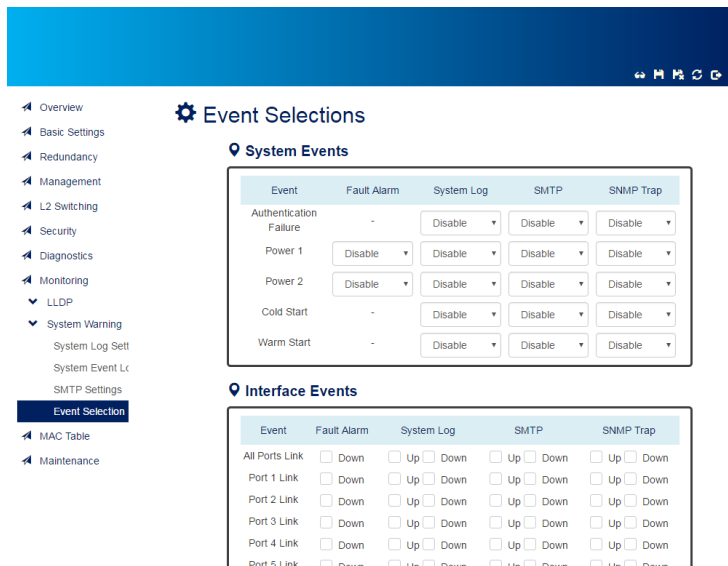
Overview
Basic Settings
Redundancy
Management
L2 Switching
Security
Diagnostics
Monitoring
LLDP
System Warning
System Log Sett
System Event Lo
SMTP Settings
Event Selection
MAC Table
Maintenance

Event Selections

System Events

| Event | Fault Alarm | System Log | SMTP | SNMP Trap |
|---|---|---|---|---|
| Authentication Failure | - | Disable | Disable | Disable |
| Power 1 | Disable | Disable | Disable | Disable |
| Power 2 | Disable | Disable | Disable | Disable |
| Cold Start | - | Disable | Disable | Disable |
| Warm Start | - | Disable | Disable | Disable |

Interface Events

| Event | Fault Alarm | System Log | SMTP | SNMP Trap |
|---|---|---|---|---|
| All Ports Link | Down | Up Down | Up Down | Up Down |
| Port 1 Link | Down | Up Down | Up Down | Up Down |
| Port 2 Link | Down | Up Down | Up Down | Up Down |
| Port 3 Link | Down | Up Down | Up Down | Up Down |
| Port 4 Link | Down | Up Down | Up Down | Up Down |
| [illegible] | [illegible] | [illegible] | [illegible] | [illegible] |